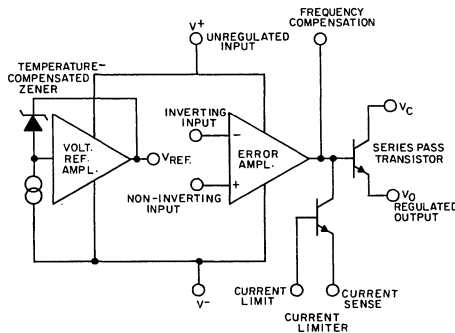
FREQUENCY COMPENSATION

V+
UNREGULATED INPUT

TEMPERATURE-COMPENSATED ZENER

VOLT. REF. AMPL.

$V_{REF.}$

INVERTING INPUT

−

+

NON-INVERTING INPUT

ERROR AMPL.

$V_C$

SERIES PASS TRANSISTOR

$V_O$
REGULATED OUTPUT

V−

CURRENT LIMIT

CURRENT SENSE

CURRENT LIMITER